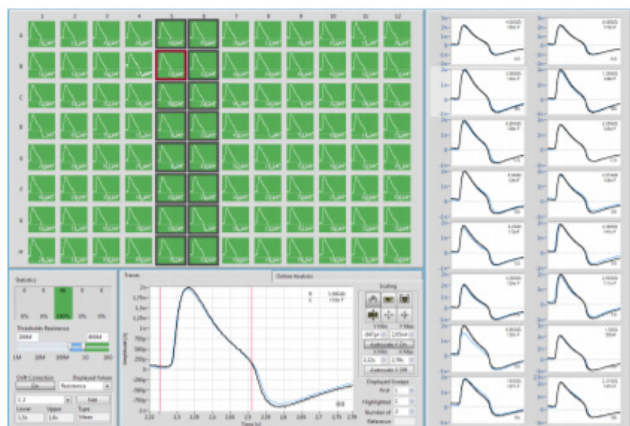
1 2 3 4 5 6 7 8 9 10 11 12

A
B
C
D
E
F
G
H

Statistics

0% 0% 100% 0% 0%

Thresholds Resistance

1M 10M 100M 1G 10G

Drift Correction
On
Displayed Values
Resistance

Lower Upper Type

Traces

Online Analysis

Scaling

Autoscale Y On

Autoscale X Off

Displayed Sweeps
First
Highlighted
Number of
Reference

Time [s]